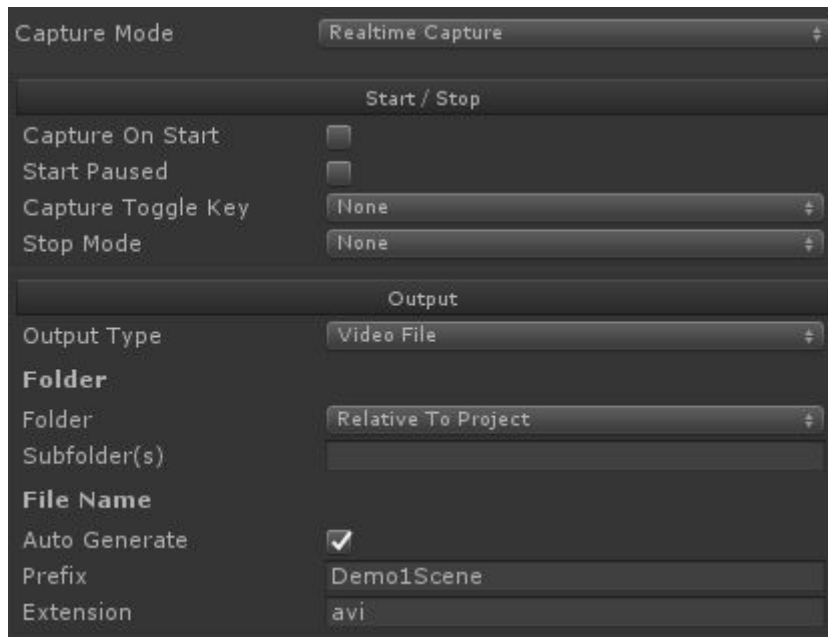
Capture Mode Realtime Capture

Start / Stop

Capture On Start
Start Paused
Capture Toggle Key None
Stop Mode None

Output

Output Type Video File

Folder

Folder Relative To Project
Subfolder(s)

File Name

Auto Generate
Prefix Demo1Scene
Extension avi